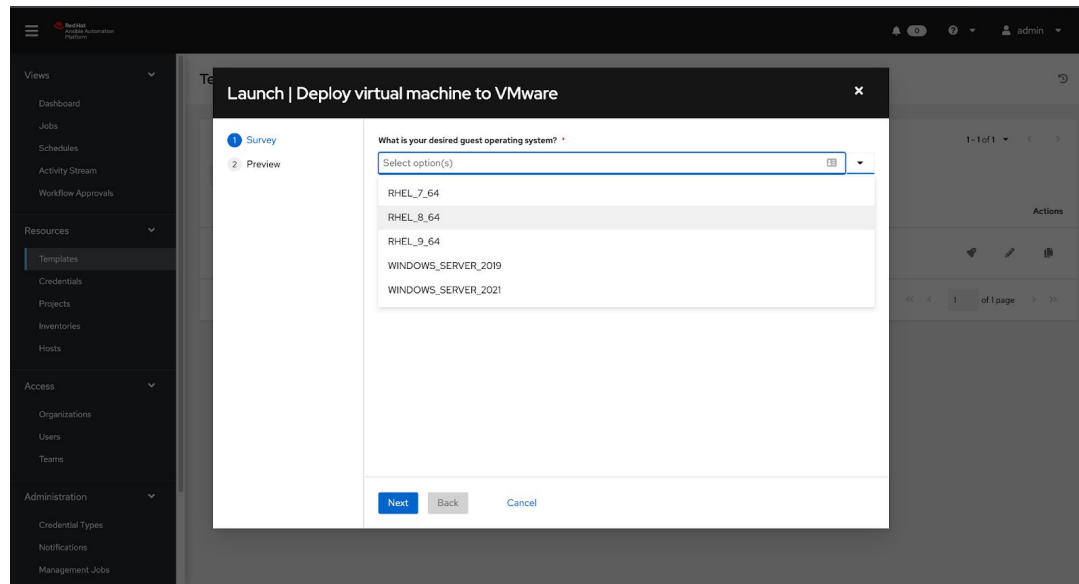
Red Hat
Ansible Automation
Platform

0
admin

Views
Dashboard
Jobs
Schedules
Activity Stream
Workflow Approvals

Resources
Templates
Credentials
Projects
Inventories
Hosts

Access
Organizations
Users
Teams

Administration
Credential Types
Notifications
Management Jobs

Te

Launch | Deploy virtual machine to VMware

1 Survey
2 Preview

What is your desired guest operating system? *
Select option(s)
RHEL_7_64
RHEL_8_64
RHEL_9_64
WINDOWS_SERVER_2019
WINDOWS_SERVER_2021

Next
Back
Cancel

1 - 1 of 1

Actions

1
of 1 page